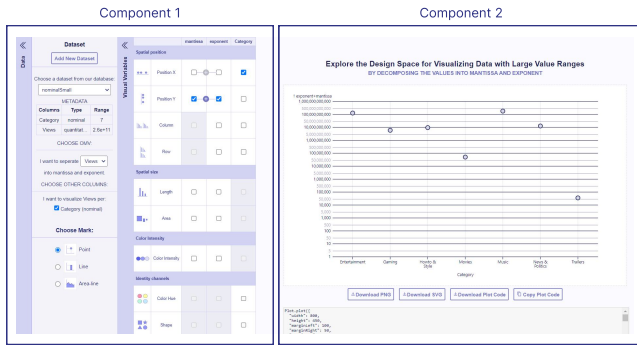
Component 1

Component 2

Data

Dataset

Add New Dataset

Choose a dataset from our database:

nominalSmall

METADATA

| Columns | Type | Range |
|---|---|---|
| Category | nominal | 7 |
| Views | quantitat... | 2.6e+11 |

CHOOSE ONE:

I want to separate Views

into mantissa and exponent

CHOOSE OTHER COLUMNS

I want to visualize Views per:

Category (nominal)

Choose Mark:

Point

Line

Area-line

Visual Variables

mantissa | exponent | Category

Spatial position

Position X

Position Y

Column

Row

Spatial size

Length

Area

Color Intensity

Color Intensity

Identity channels

Color Hue

Shape

Explore the Design Space for Visualizing Data with Large Value Ranges

BY DECOMPOSING THE VALUES INTO MANTISSA AND EXPONENT

↑ exponent+mantissa

1,000,000,000,000

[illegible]

100,000,000,000

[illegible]

10,000,000,000

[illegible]

1,000,000,000

100,000,000

10,000,000

1,000,000

100,000

10,000

1,000

100

10

1

Entertainment

Gaming

How-to & Style

Movies

Music

News & Politics

Trailers

Category

Download PNG

Download SVG

Download Plot Code

Copy Plot Code

Plot.plot({
"width": 800,
"height": 400,
"marginLeft": 100,
"marginRight": 50,